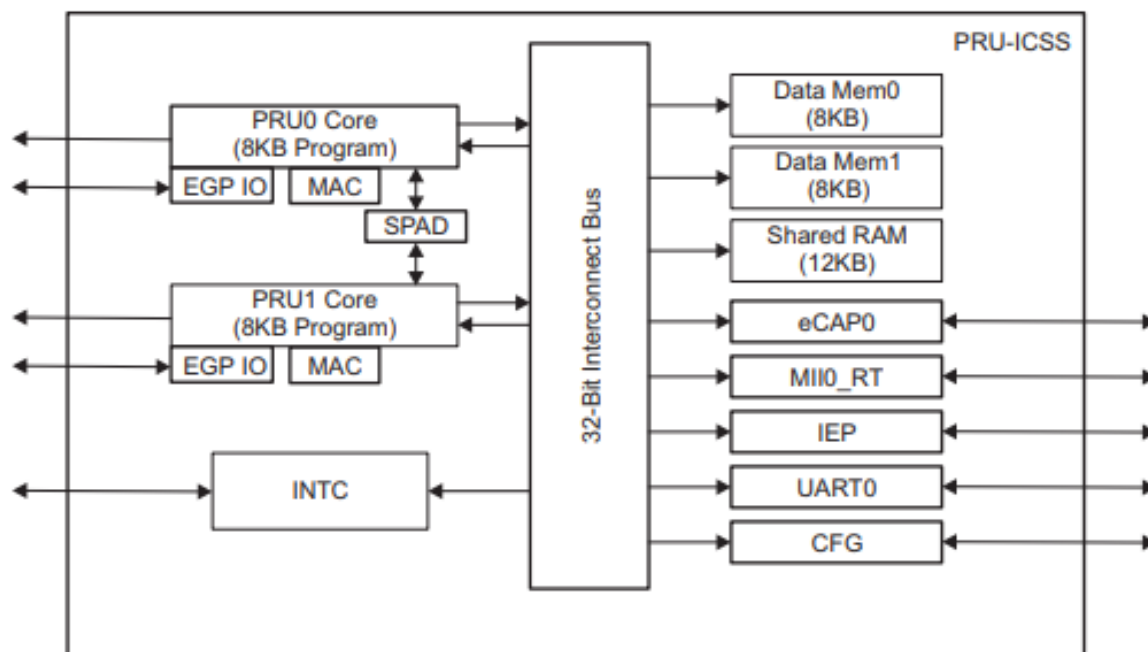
PRU-ICSS

PRU0 Core
(8KB Program)

EGP IO

MAC

SPAD

PRU1 Core
(8KB Program)

EGP IO

MAC

INTC

32-Bit Interconnect Bus

Data Mem0
(8KB)

Data Mem1
(8KB)

Shared RAM
(12KB)

eCAP0

MII0_RT

IEP

UART0

CFG